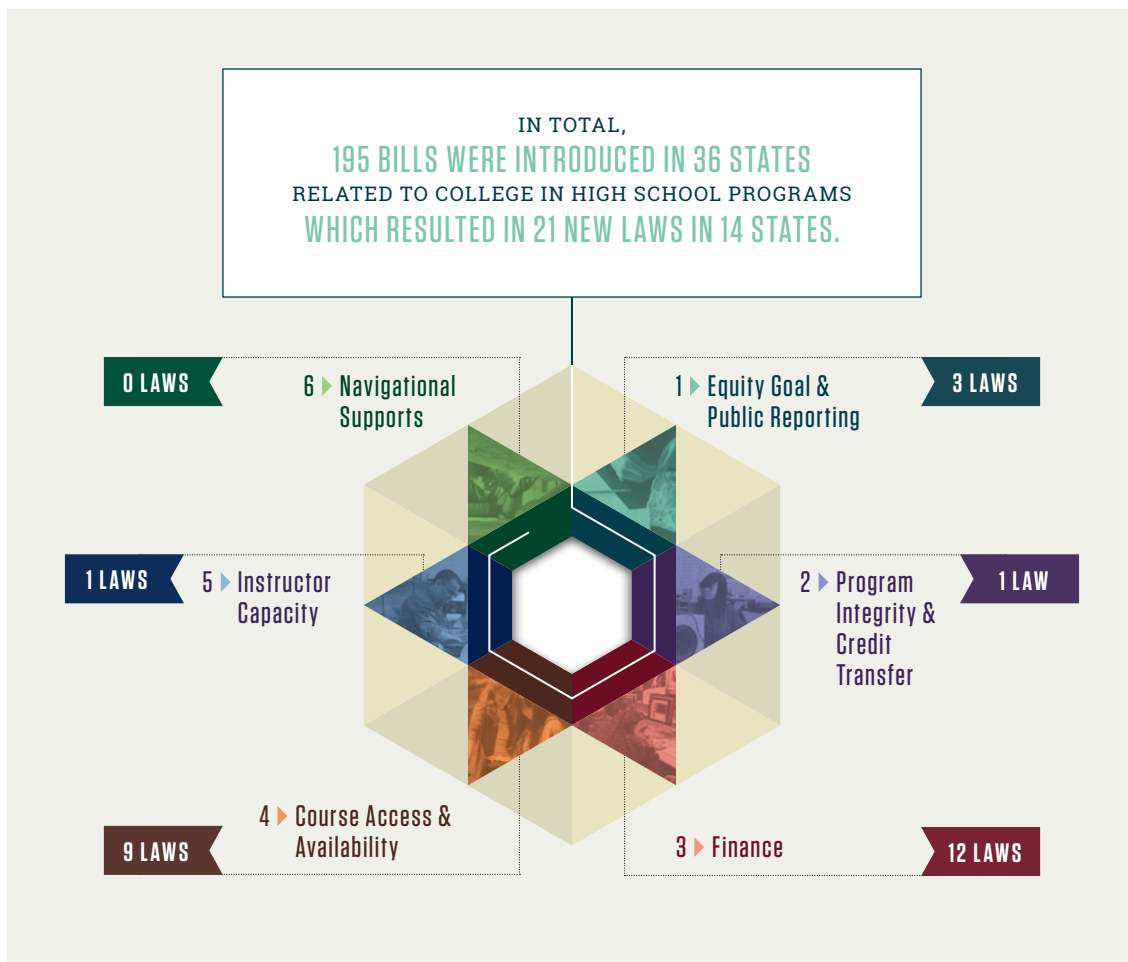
IN TOTAL,
195 BILLS WERE INTRODUCED IN 36 STATES
RELATED TO COLLEGE IN HIGH SCHOOL PROGRAMS
WHICH RESULTED IN 21 NEW LAWS IN 14 STATES.

0 LAWS

6 Navigational Supports

1 Equity Goal & Public Reporting

3 LAWS

1 LAWS

5 Instructor Capacity

2 Program Integrity & Credit Transfer

1 LAW

4 Course Access & Availability

9 LAWS

3 Finance

12 LAWS